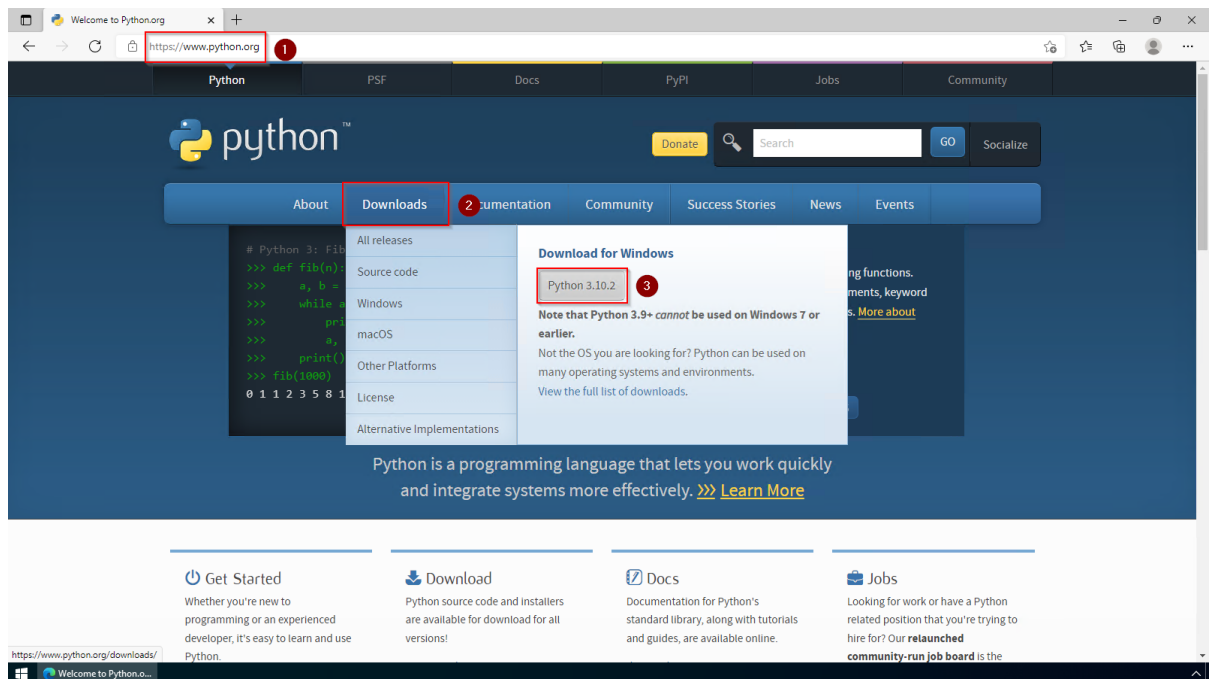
Welcome to Python.org

https://www.python.org 1

Python PSF Docs PyPI Jobs Community

python™

Donate Search GO Socialize

About Downloads 2 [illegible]cumentation Community Success Stories News Events

# Python 3: Fib
>>> def fib(n):
>>> a, b =
>>> while a
>>> pri
>>> a,
>>> print()
>>> fib(1000)
0 1 1 2 3 5 8 1

All releases
Source code
Windows
macOS
Other Platforms
License
Alternative Implementations

Download for Windows

Python 3.10.2 3

Note that Python 3.9+ *cannot* be used on Windows 7 or earlier.

Not the OS you are looking for? Python can be used on many operating systems and environments.

View the full list of downloads.

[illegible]ng functions. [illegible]ments, keyword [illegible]s. More about

Python is a programming language that lets you work quickly and integrate systems more effectively. >>> Learn More

Get Started

Whether you're new to programming or an experienced developer, it's easy to learn and use Python.

Download

Python source code and installers are available for download for all versions!

Docs

Documentation for Python's standard library, along with tutorials and guides, are available online.

Jobs

Looking for work or have a Python related position that you're trying to hire for? Our **relaunched community-run job board** is the

https://www.python.org/downloads/

Welcome to Python.o...